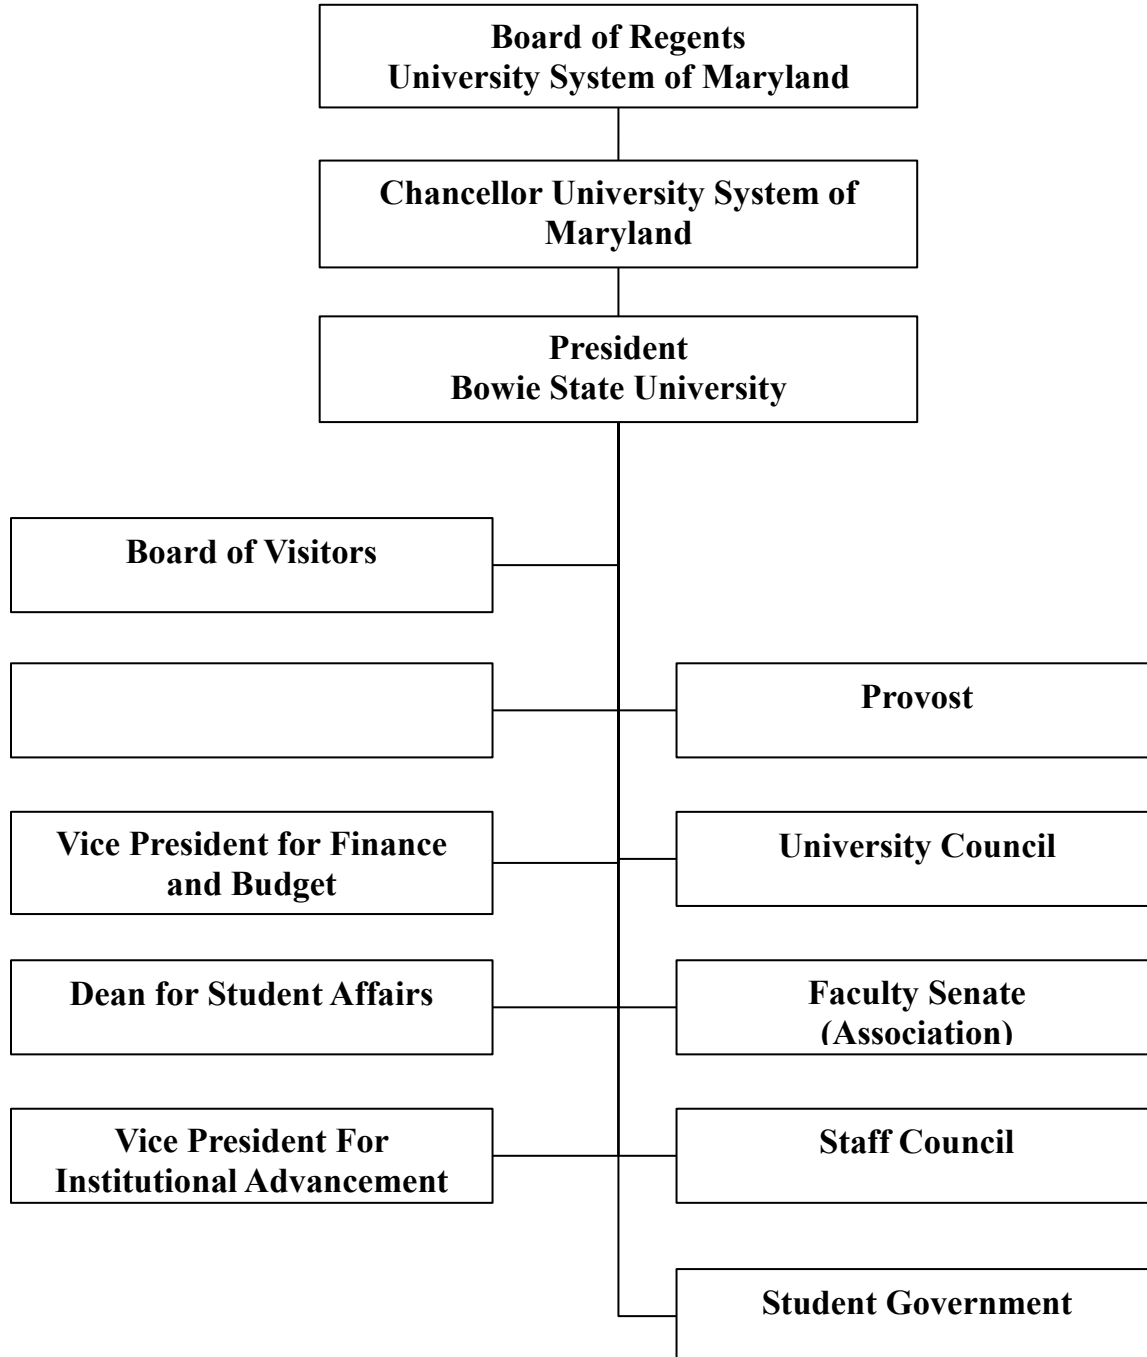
Board of Regents
University System of Maryland

Chancellor University System of Maryland

President
Bowie State University

Board of Visitors

Provost

Vice President for Finance and Budget

University Council

Dean for Student Affairs

Faculty Senate (Association)

Vice President For Institutional Advancement

Staff Council

Student Government